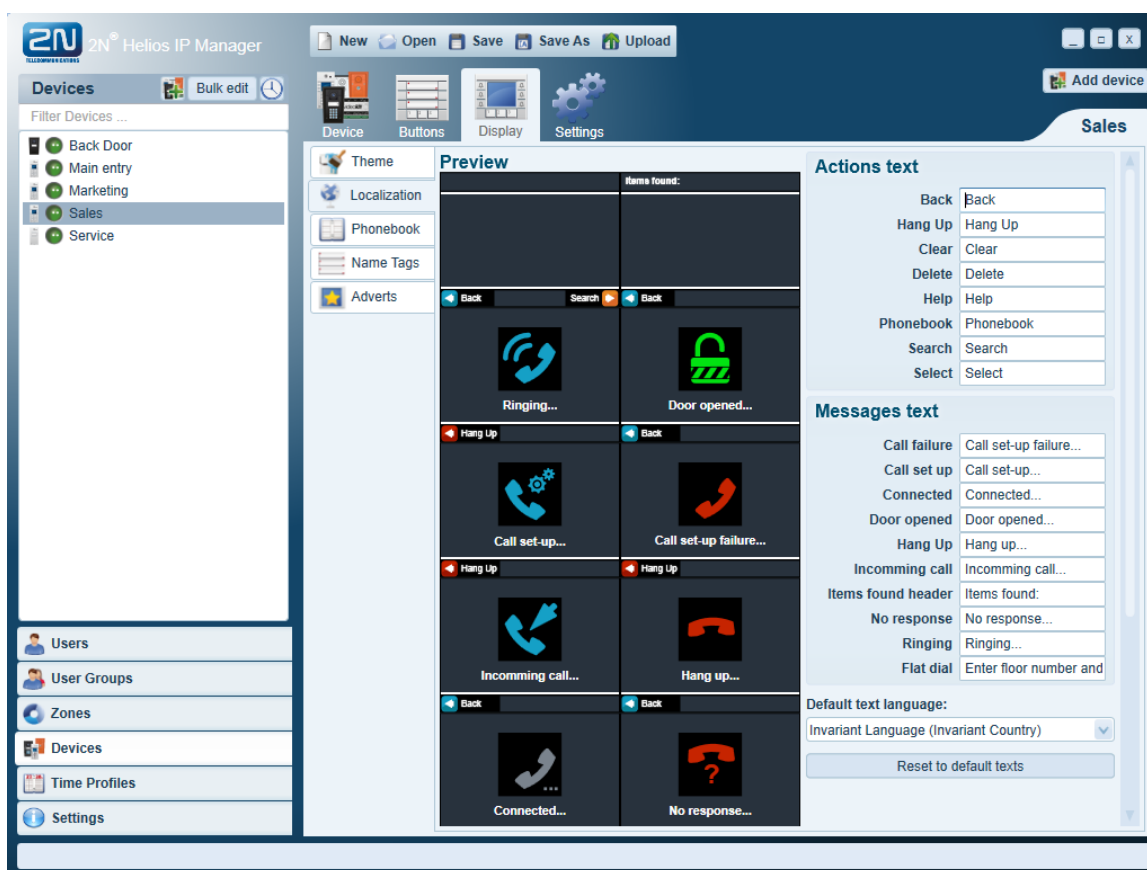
2N TELECOMMUNICATIONS 2N® Helios IP Manager

New Open Save Save As Upload

Add device

Devices Bulk edit

Filter Devices ...

Back Door
Main entry
Marketing
Sales
Service

Device Buttons Display Settings

Sales

Theme
Localization
Phonebook
Name Tags
Adverts

Preview

Items found:

Back Search Back

Ringing...

Door opened...

Hang Up Back

Call set-up...

Call set-up failure...

Hang Up Hang Up

Incomming call...

Hang up...

Back Back

Connected...

No response...

Actions text

| | |
|---|---|
| Back | Back |
| Hang Up | Hang Up |
| Clear | Clear |
| Delete | Delete |
| Help | Help |
| Phonebook | Phonebook |
| Search | Search |
| Select | Select |

Messages text

| | |
|---|---|
| Call failure | Call set-up failure... |
| Call set up | Call set-up... |
| Connected | Connected... |
| Door opened | Door opened... |
| Hang Up | Hang up... |
| Incomming call | Incomming call... |
| Items found header | Items found: |
| No response | No response... |
| Ringing | Ringing... |
| Flat dial | Enter floor number and |

Default text language:

Invariant Language (Invariant Country)

Reset to default texts

Users
User Groups
Zones
Devices
Time Profiles
Settings